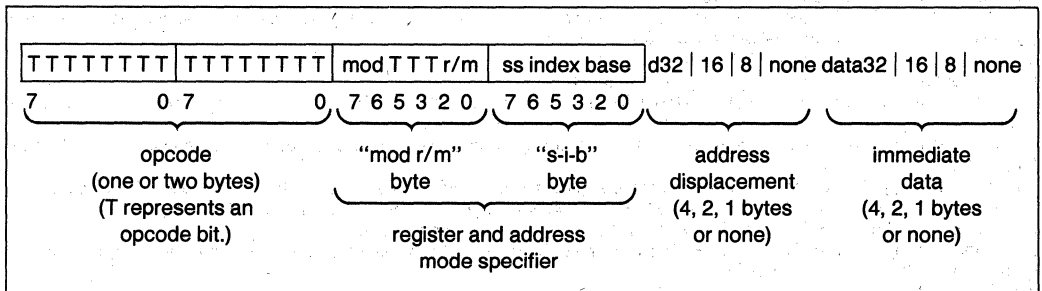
TTTTTTTT | TTTTTTTT | mod TTT r/m | ss index base | d32 | 16 | 8 | none | data32 | 16 | 8 | none

7 0 7 0 7 6 5 3 2 0 7 6 5 3 2 0

opcode (one or two bytes) (T represents an opcode bit.)

"mod r/m" byte

"s-i-b" byte

register and address mode specifier

address displacement (4, 2, 1 bytes or none)

immediate data (4, 2, 1 bytes or none)